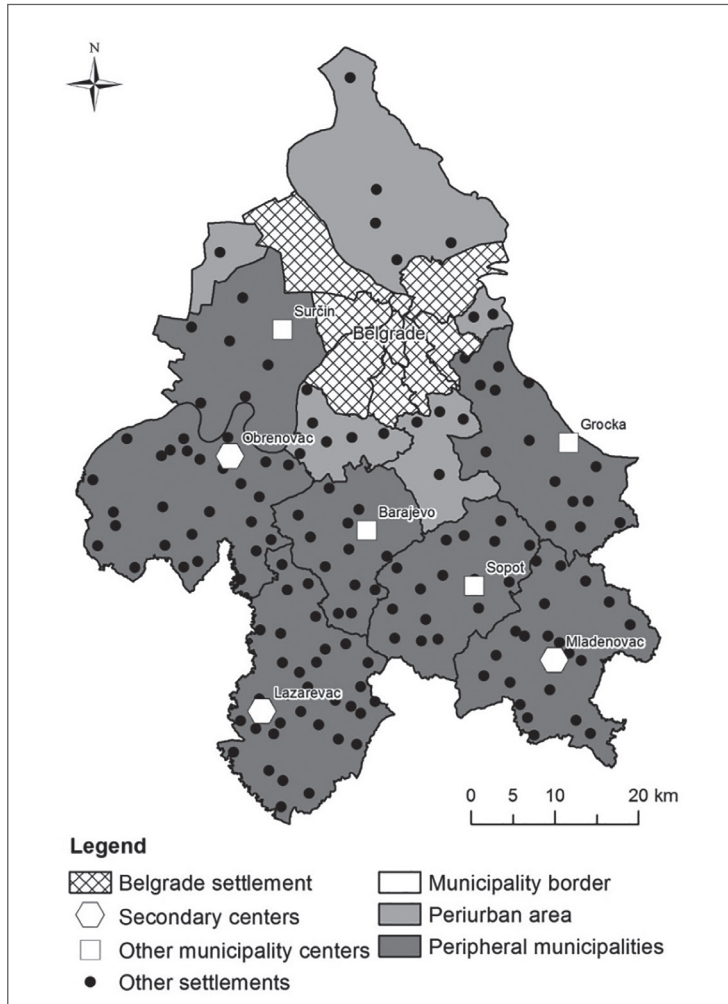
N

Surčin

Belgrade

Grocka

Obrenovac

Barajevo

Sopot

Mladenovac

Lazarevac

0 5 10 20 km

Legend
Belgrade settlement
Secondary centers
Other municipality centers
Other settlements
Municipality border
Periurban area
Peripheral municipalities